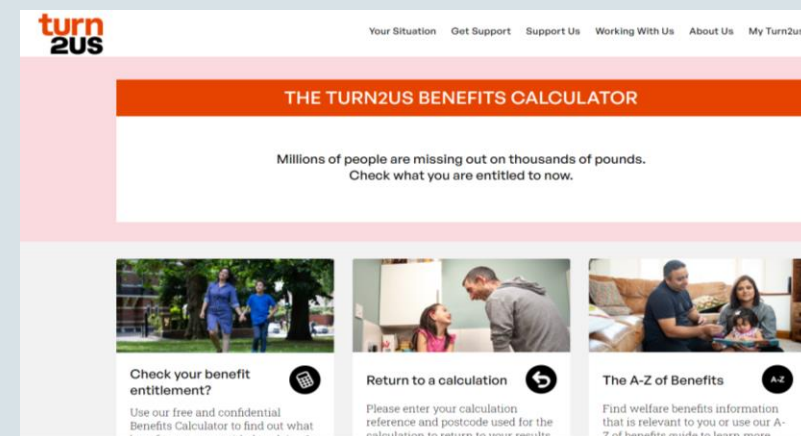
turn
2US

Your Situation Get Support Support Us Working With Us About Us My Turn2us

THE TURN2US BENEFITS CALCULATOR

Millions of people are missing out on thousands of pounds.
Check what you are entitled to now.

Check your benefit entitlement?

Use our free and confidential Benefits Calculator to find out what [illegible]

Return to a calculation

Please enter your calculation reference and postcode used for the calculation to return to your results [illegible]

The A-Z of Benefits

A-Z

Find welfare benefits information that is relevant to you or use our A-Z of benefits guide to learn more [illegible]